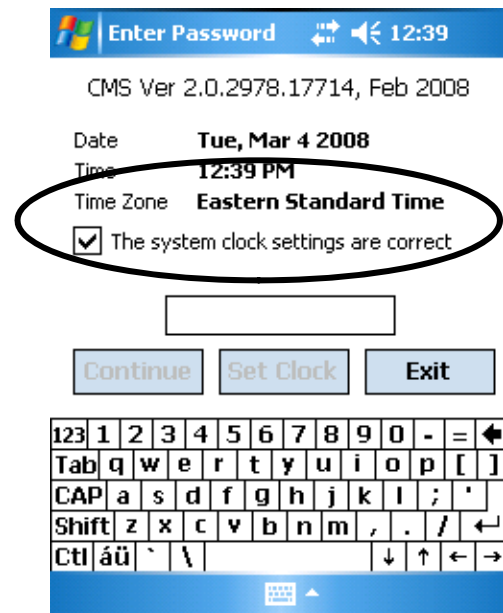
Enter Password 12:39

CMS Ver 2.0.2978.17714, Feb 2008

| | |
|---|---|
| Date | Tue, Mar 4 2008 |
| Time | 12:39 PM |
| Time Zone | Eastern Standard Time |

The system clock settings are correct

Continue Set Clock Exit

123 1 2 3 4 5 6 7 8 9 0 - = ←
Tab q w e r t y u i o p [ ]
CAP a s d f g h j k l ; '
Shift z x c v b n m , . / ↵
Ctl áü ` \ ↓ ↑ ← →